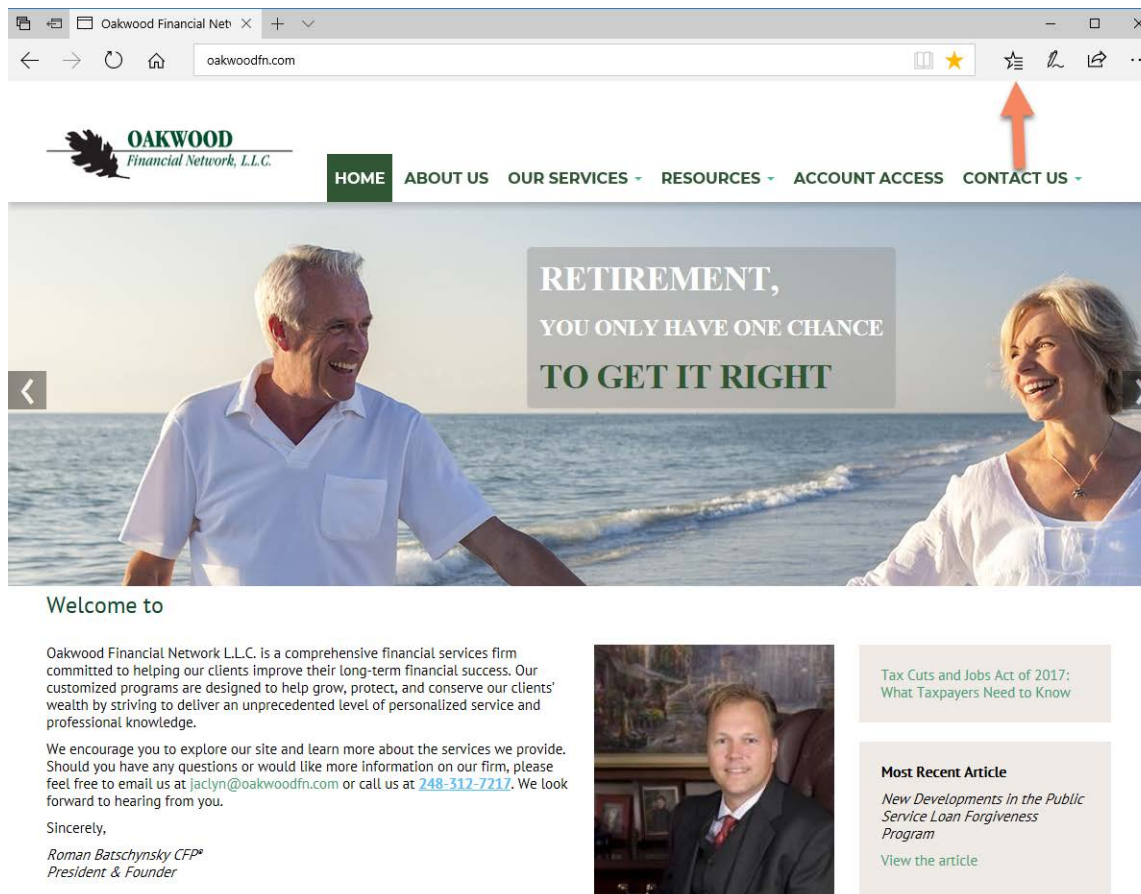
Oakwood Financial Netv

oakwoodfn.com

OAKWOOD
Financial Network, L.L.C.

HOME ABOUT US OUR SERVICES RESOURCES ACCOUNT ACCESS CONTACT US

RETIREMENT,
YOU ONLY HAVE ONE CHANCE
TO GET IT RIGHT

Welcome to

Oakwood Financial Network L.L.C. is a comprehensive financial services firm committed to helping our clients improve their long-term financial success. Our customized programs are designed to help grow, protect, and conserve our clients' wealth by striving to deliver an unprecedented level of personalized service and professional knowledge.

We encourage you to explore our site and learn more about the services we provide. Should you have any questions or would like more information on our firm, please feel free to email us at jaclyn@oakwoodfn.com or call us at 248-312-7217. We look forward to hearing from you.

Sincerely,

Roman Batschynsky CFP®
President & Founder

Tax Cuts and Jobs Act of 2017: What Taxpayers Need to Know

Most Recent Article

New Developments in the Public Service Loan Forgiveness Program

View the article